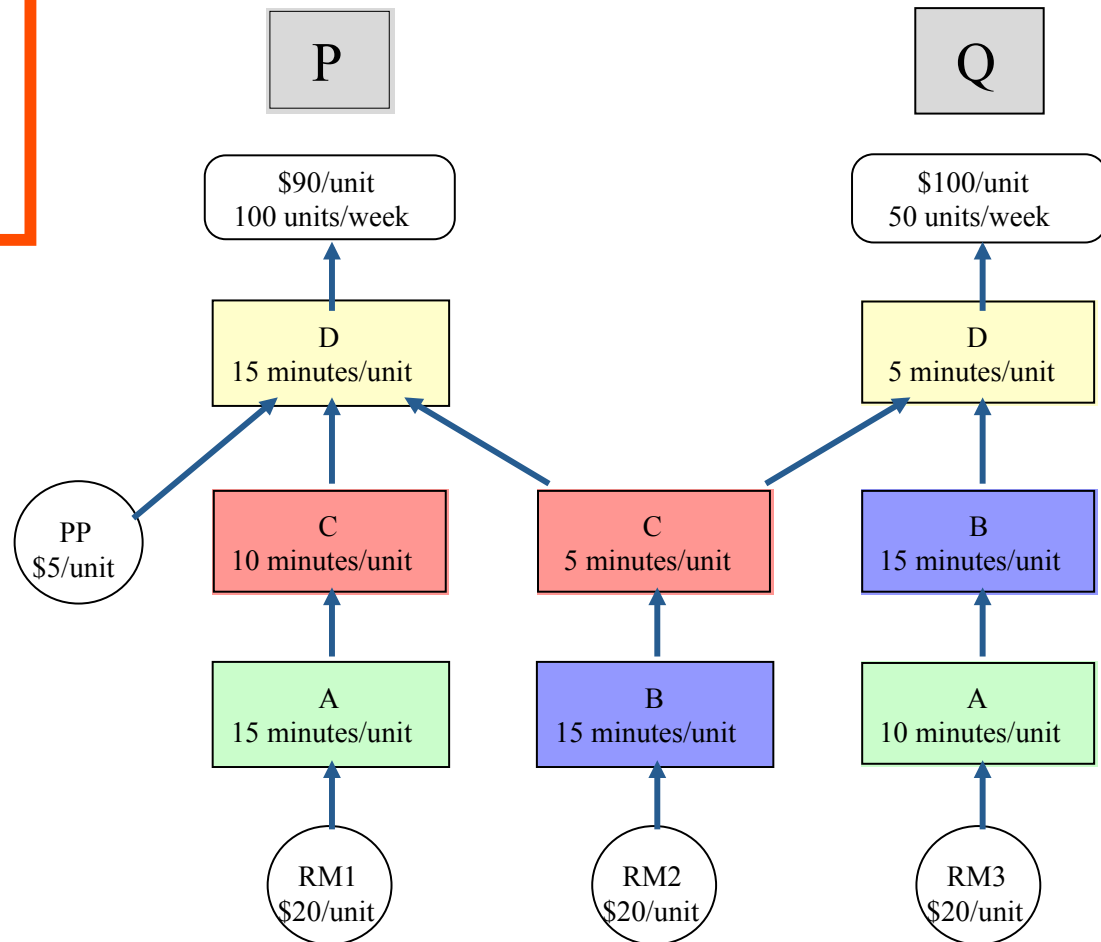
P

Q

\$90/unit
100 units/week

\$100/unit
50 units/week

D
15 minutes/unit

D
5 minutes/unit

PP
\$5/unit

C
10 minutes/unit

C
5 minutes/unit

B
15 minutes/unit

A
15 minutes/unit

B
15 minutes/unit

A
10 minutes/unit

RM1
\$20/unit

RM2
\$20/unit

RM3
\$20/unit